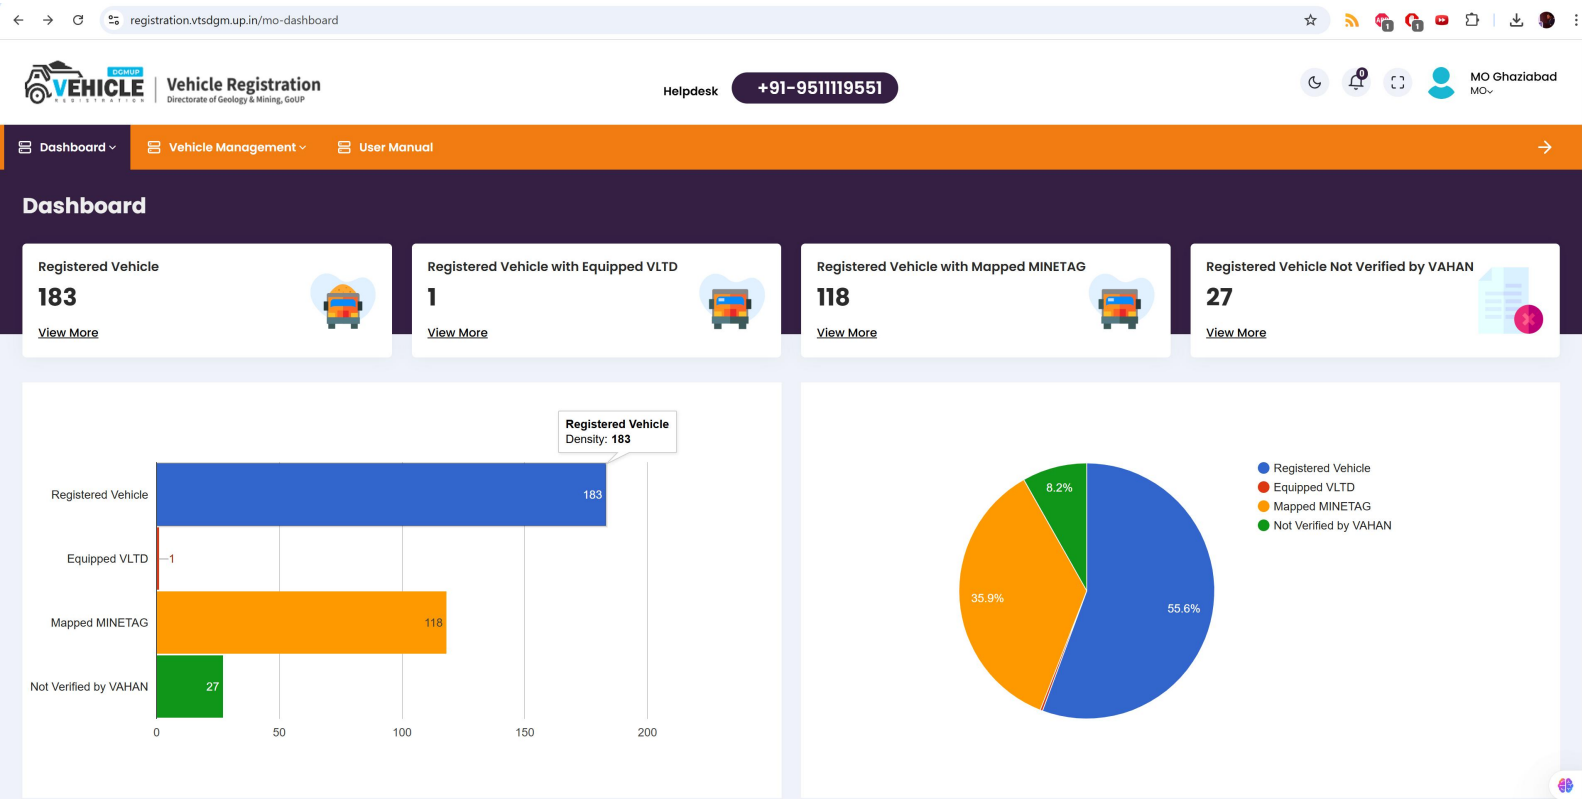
registration.vtsdgm.up.in/mo-dashboard

DGMUP VEHICLE REGISTRATION Vehicle Registration Directorate of Geology & Mining, GoUP

Helpdesk +91-9511119551

0

MO Ghaziabad
MO

Dashboard Vehicle Management User Manual

Dashboard

Registered Vehicle
183
View More

Registered Vehicle with Equipped VLTD
1
View More

Registered Vehicle with Mapped MINETAG
118
View More

Registered Vehicle Not Verified by VAHAN
27
View More

Registered Vehicle
Density: 183

Registered Vehicle 183
Equipped VLTD 1
Mapped MINETAG 118
Not Verified by VAHAN 27

0 50 100 150 200

8.2%
35.9%
55.6%

Registered Vehicle
Equipped VLTD
Mapped MINETAG
Not Verified by VAHAN